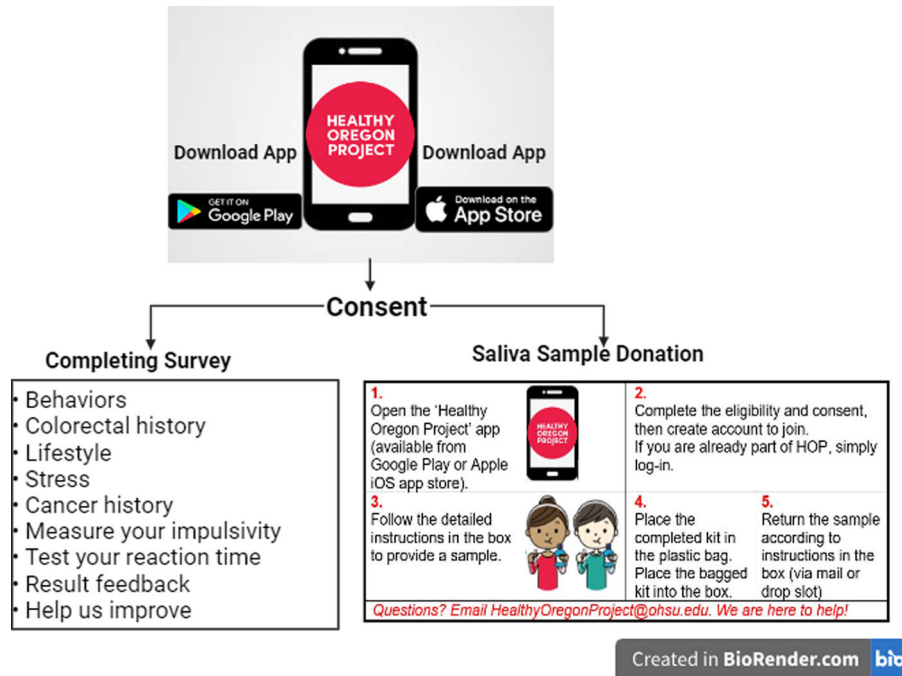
HEALTHY OREGON PROJECT

Download App

GET IT ON Google Play

Download App

Download on the App Store

Consent

Completing Survey

- Behaviors
- Colorectal history
- Lifestyle
- Stress
- Cancer history
- Measure your impulsivity
- Test your reaction time
- Result feedback
- Help us improve

Saliva Sample Donation

1. Open the 'Healthy Oregon Project' app (available from Google Play or Apple iOS app store).

HEALTHY OREGON PROJECT

2. Complete the eligibility and consent, then create account to join. If you are already part of HOP, simply log-in.

3. Follow the detailed instructions in the box to provide a sample.

4. Place the completed kit in the plastic bag. Place the bagged kit into the box.

5. Return the sample according to instructions in the box (via mail or drop slot)

Questions? Email HealthyOregonProject@ohsu.edu. We are here to help!

Created in BioRender.com bio